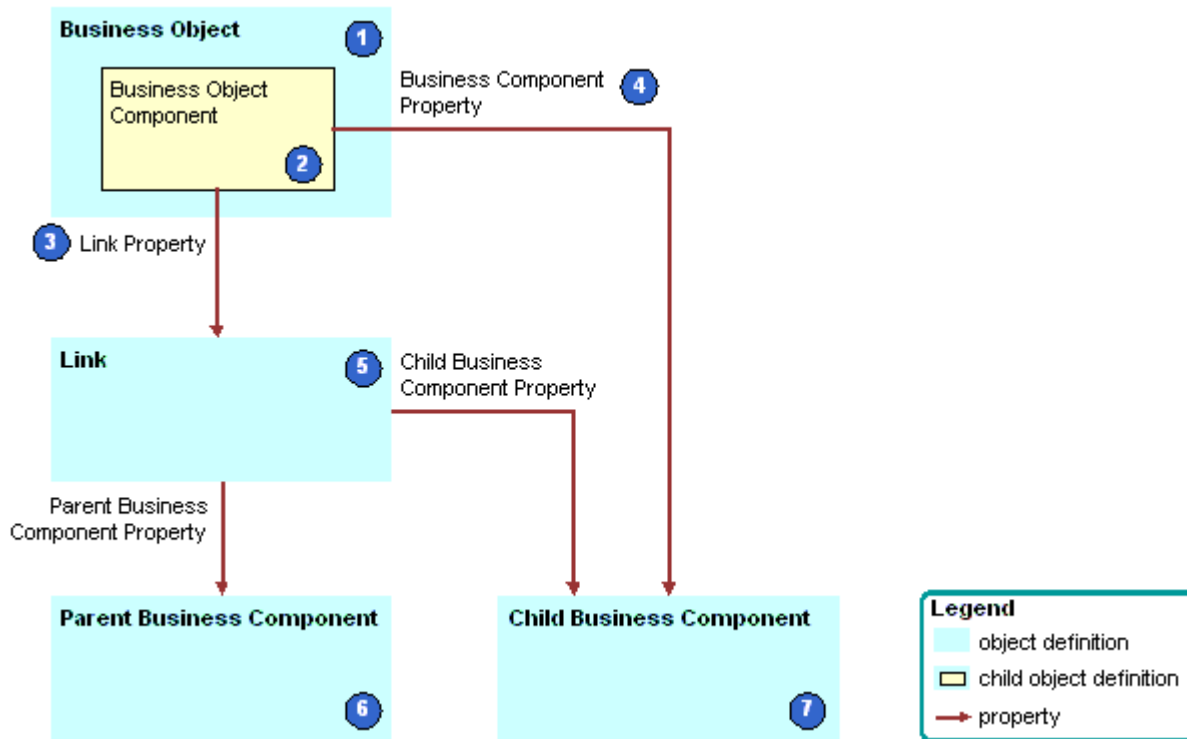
Business Object 1

Business Object Component 2

Business Component Property 4

3 Link Property

Link 5

Child Business Component Property

Parent Business Component Property

Parent Business Component 6

Child Business Component 7

Legend
object definition
child object definition
property